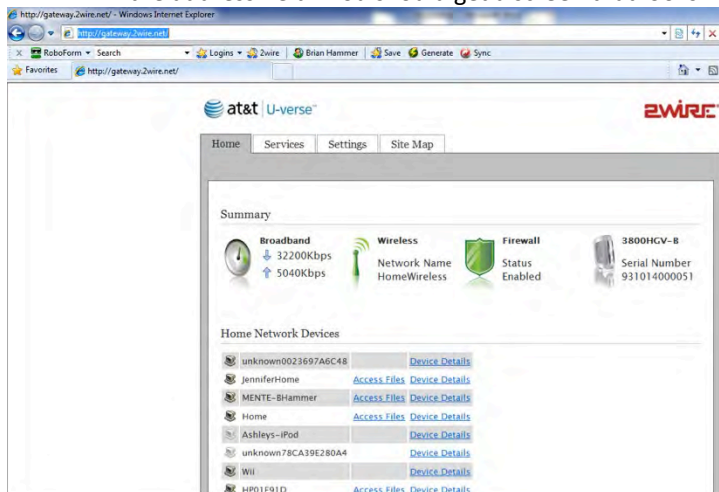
http://gateway.2wire.net/ - Windows Internet Explorer

http://gateway.2wire.net/

RoboForm Search Logins 2wire Brian Hammer Save Generate Sync

Favorites http://gateway.2wire.net/

at&t U-verse

2WIRE

Home Services Settings Site Map

Summary

Broadband
32200Kbps
5040Kbps

Wireless
Network Name
HomeWireless

Firewall
Status
Enabled

3800HGV-B
Serial Number
931014000051

Home Network Devices

| | | |
|---|---|---|
| unknown0023697A6C48 | | Device Details |
| JenniferHome | Access Files | Device Details |
| MENTE-BHammer | Access Files | Device Details |
| Home | Access Files | Device Details |
| Ashleys-iPod | | Device Details |
| unknown78CA39E280A4 | | Device Details |
| Wii | | Device Details |
| HP01F91D | Access Files | Device Details |